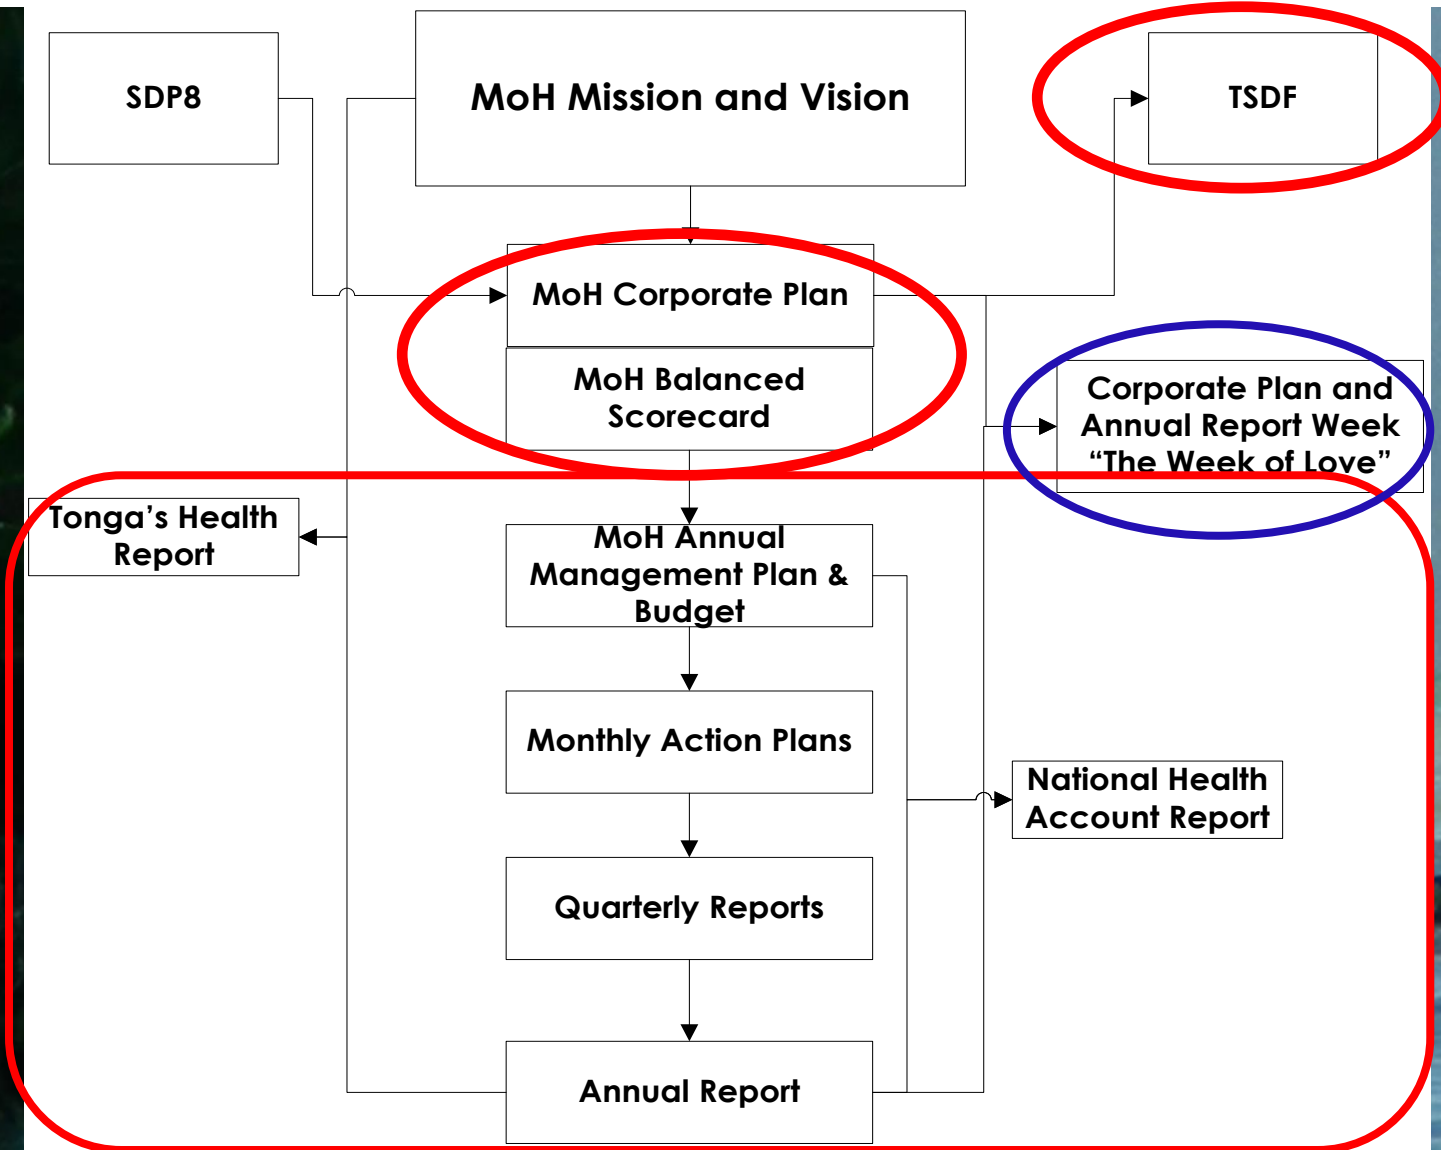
SDP8

MoH Mission and Vision

TSDF

MoH Corporate Plan

MoH Balanced Scorecard

Corporate Plan and Annual Report Week "The Week of Love"

Tonga's Health Report

MoH Annual Management Plan & Budget

Monthly Action Plans

National Health Account Report

Quarterly Reports

Annual Report